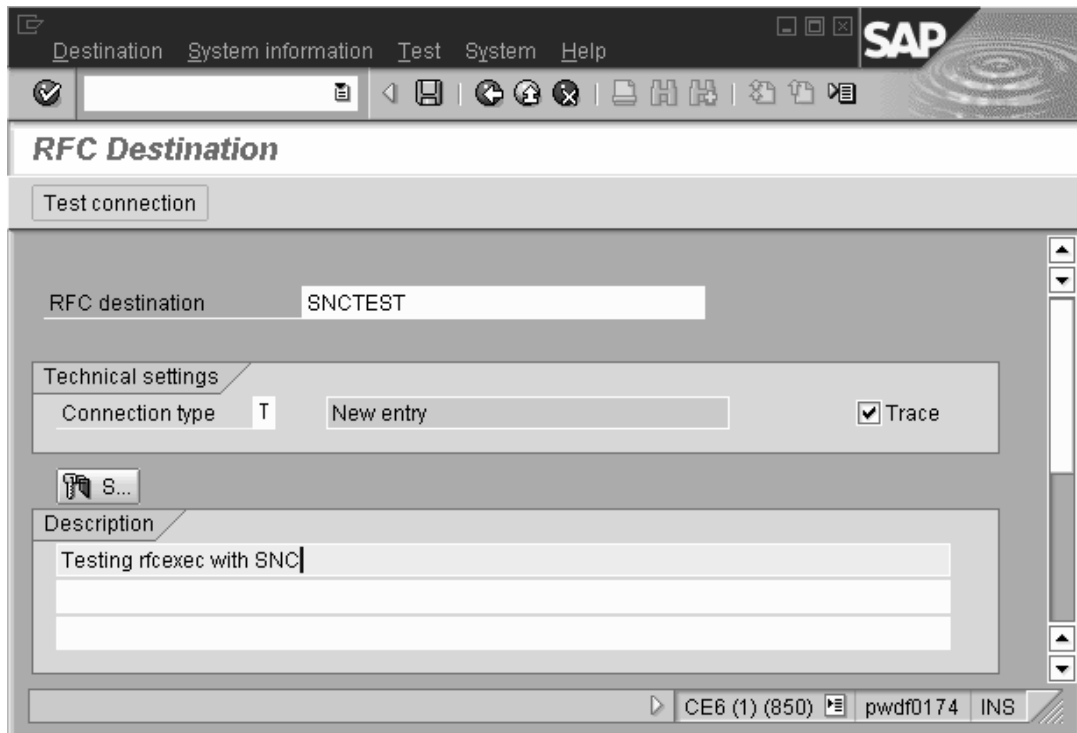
Destination System information Test System Help

SAP

RFC Destination

Test connection

RFC destination SNCTEST

Technical settings

Connection type T New entry

Trace

S...

Description

Testing rfcexec with SNC

CE6 (1) (850) pwdf0174 INS